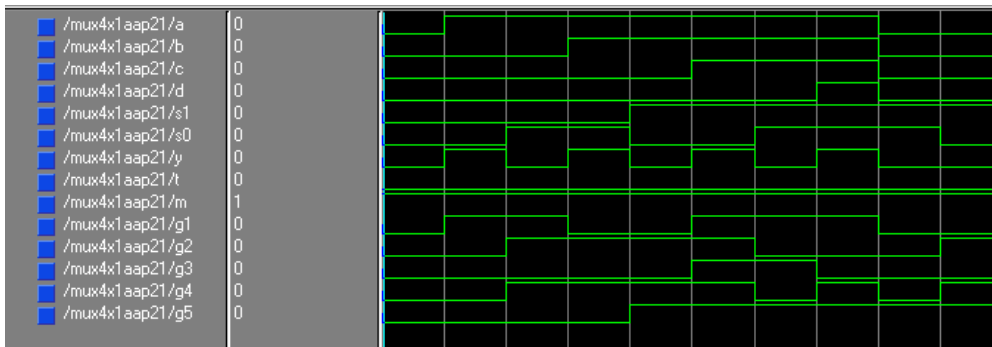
| | |
|---|---|
| /mux4x1aap21/a | 0 |
| /mux4x1aap21/b | 0 |
| /mux4x1aap21/c | 0 |
| /mux4x1aap21/d | 0 |
| /mux4x1aap21/s1 | 0 |
| /mux4x1aap21/s0 | 0 |
| /mux4x1aap21/y | 0 |
| /mux4x1aap21/t | 0 |
| /mux4x1aap21/m | 1 |
| /mux4x1aap21/g1 | 0 |
| /mux4x1aap21/g2 | 0 |
| /mux4x1aap21/g3 | 0 |
| /mux4x1aap21/g4 | 0 |
| /mux4x1aap21/g5 | 0 |